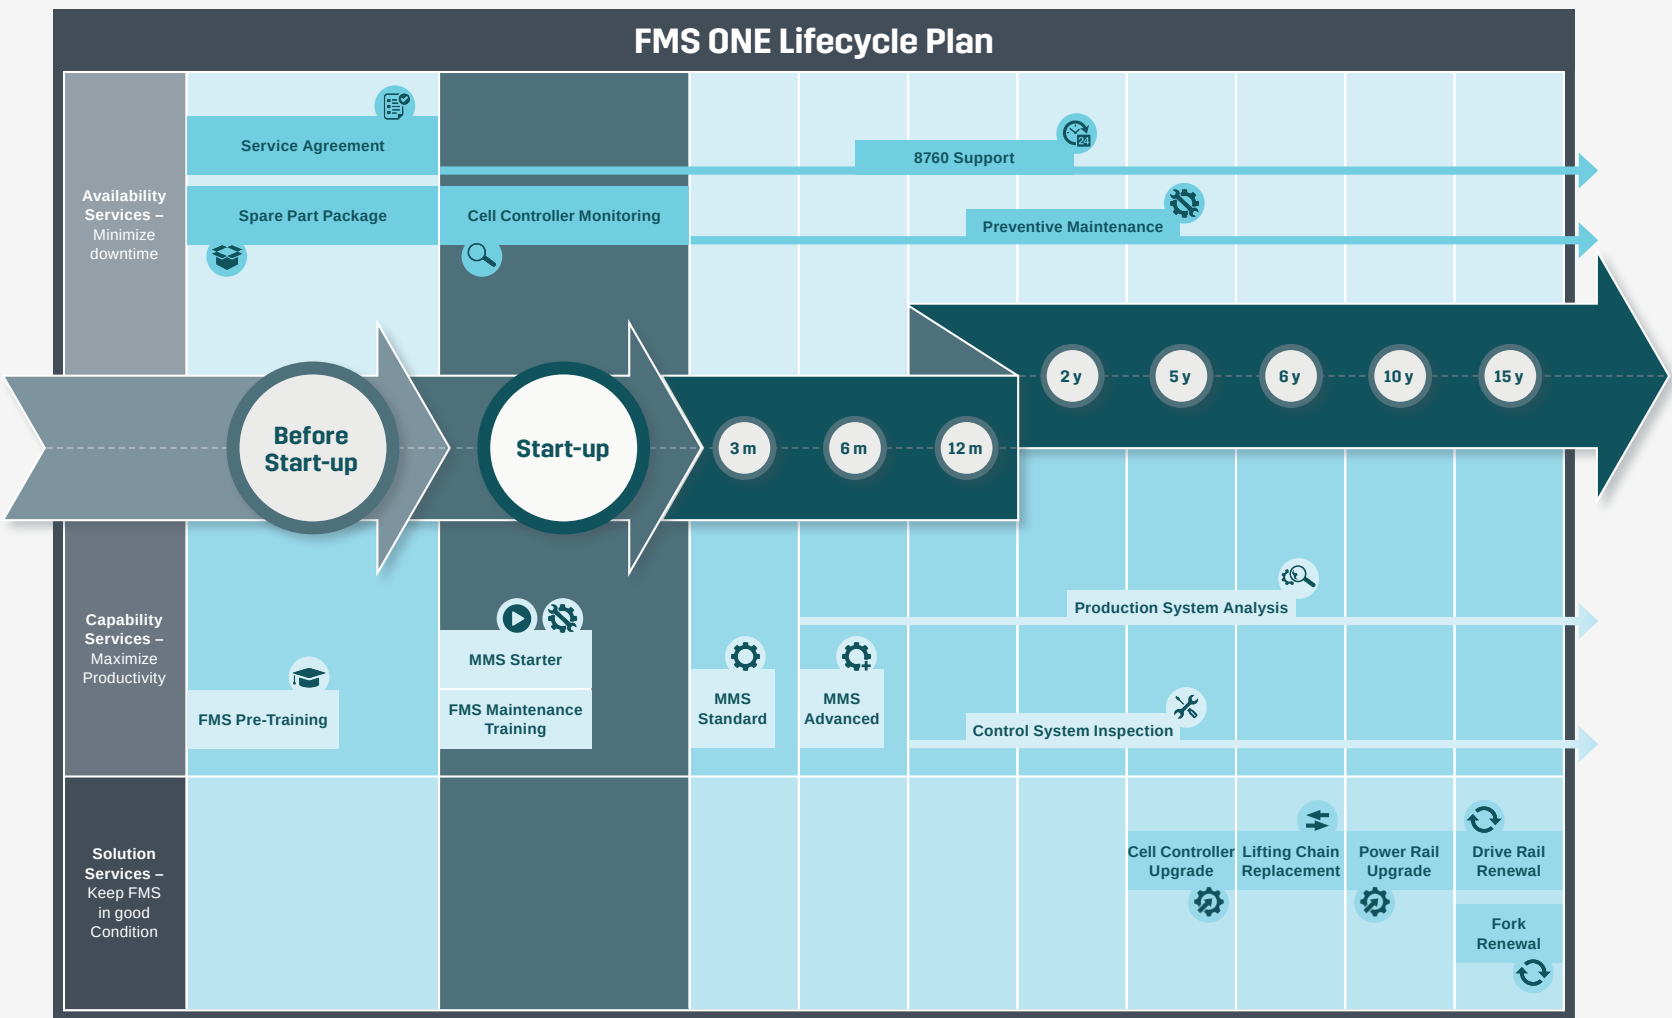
FMS ONE Lifecycle Plan

Availability Services – Minimize downtime

Service Agreement

Spare Part Package

Cell Controller Monitoring

8760 Support

Preventive Maintenance

Before Start-up

Start-up

3 m

6 m

12 m

2 y

5 y

6 y

10 y

15 y

Capability Services – Maximize Productivity

Production System Analysis

FMS Pre-Training

MMS Starter

FMS Maintenance Training

MMS Standard

MMS Advanced

Control System Inspection

Solution Services – Keep FMS in good Condition

Cell Controller Upgrade

Lifting Chain Replacement

Power Rail Upgrade

Drive Rail Renewal

Fork Renewal